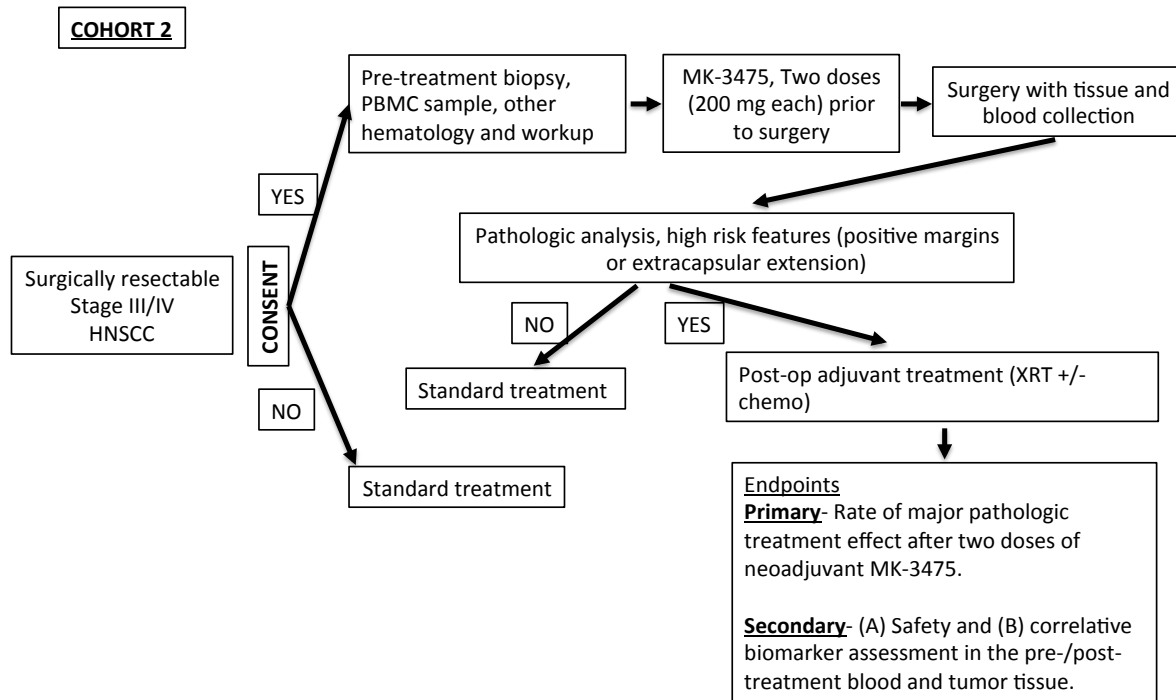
COHORT 2

Surgically resectable Stage III/IV HNSCC

CONSENT

YES

NO

Pre-treatment biopsy, PBMC sample, other hematology and workup

MK-3475, Two doses (200 mg each) prior to surgery

Surgery with tissue and blood collection

Pathologic analysis, high risk features (positive margins or extracapsular extension)

NO

YES

Standard treatment

Post-op adjuvant treatment (XRT +/- chemo)

Standard treatment

Endpoints
**Primary**- Rate of major pathologic treatment effect after two doses of neoadjuvant MK-3475.

**Secondary**- (A) Safety and (B) correlative biomarker assessment in the pre-/post-treatment blood and tumor tissue.